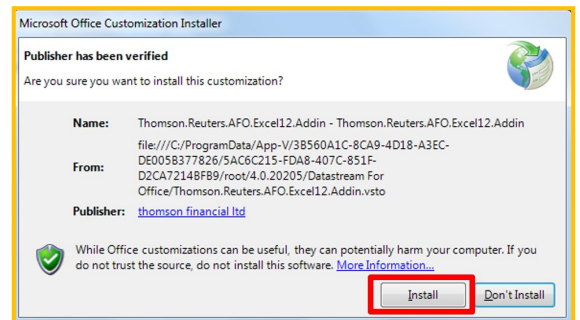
Microsoft Office Customization Installer

Publisher has been verified

Are you sure you want to install this customization?

| | |
|---|---|
| Name: | Thomson.Reuters.AFO.Excel12.Addin - Thomson.Reuters.AFO.Excel12.Addin |
| From: | file:///C:/ProgramData/App-V/3B560A1C-8CA9-4D18-A3EC-DE005B377826/5AC6C215-FDA8-407C-851F-D2CA7214BFB9/root/4.0.20205/Datastream For Office/Thomson.Reuters.AFO.Excel12.Addin.vsto |
| Publisher: | thomson financial ltd |

While Office customizations can be useful, they can potentially harm your computer. If you do not trust the source, do not install this software. More Information...

Install

Don't Install